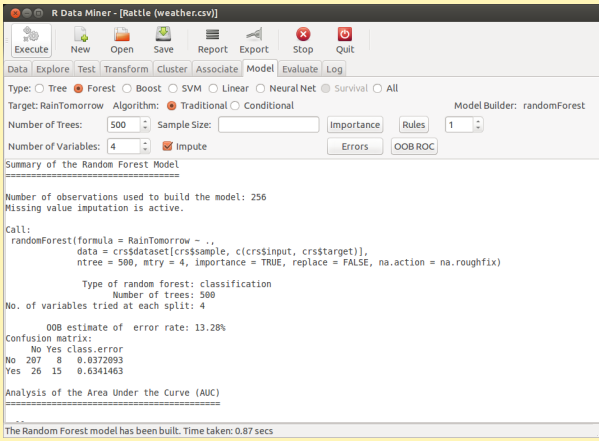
R Data Miner - [Rattle (weather.csv)]

Execute New Open Save Report Export Stop Quit

Data Explore Test Transform Cluster Associate Model Evaluate Log

Type: Tree Forest Boost SVM Linear Neural Net Survival All

Target: RainTomorrow Algorithm: Traditional Conditional Model Builder: randomForest

Number of Trees: 500 Sample Size: Importance Rules 1

Number of Variables: 4 Impute Errors OOB ROC

Summary of the Random Forest Model
==================================

Number of observations used to build the model: 256
Missing value imputation is active.

Call:
 randomForest(formula = RainTomorrow ~ .,
              data = crs$dataset[crs$sample, c(crs$input, crs$target)],
              ntree = 500, mtry = 4, importance = TRUE, replace = FALSE, na.action = na.roughfix)

               Type of random forest: classification
                     Number of trees: 500
No. of variables tried at each split: 4

        OOB estimate of  error rate: 13.28%
Confusion matrix:
     No Yes class.error
No  207   8   0.0372093
Yes  26  15   0.6341463

Analysis of the Area Under the Curve (AUC)
==========================================

The Random Forest model has been built. Time taken: 0.87 secs